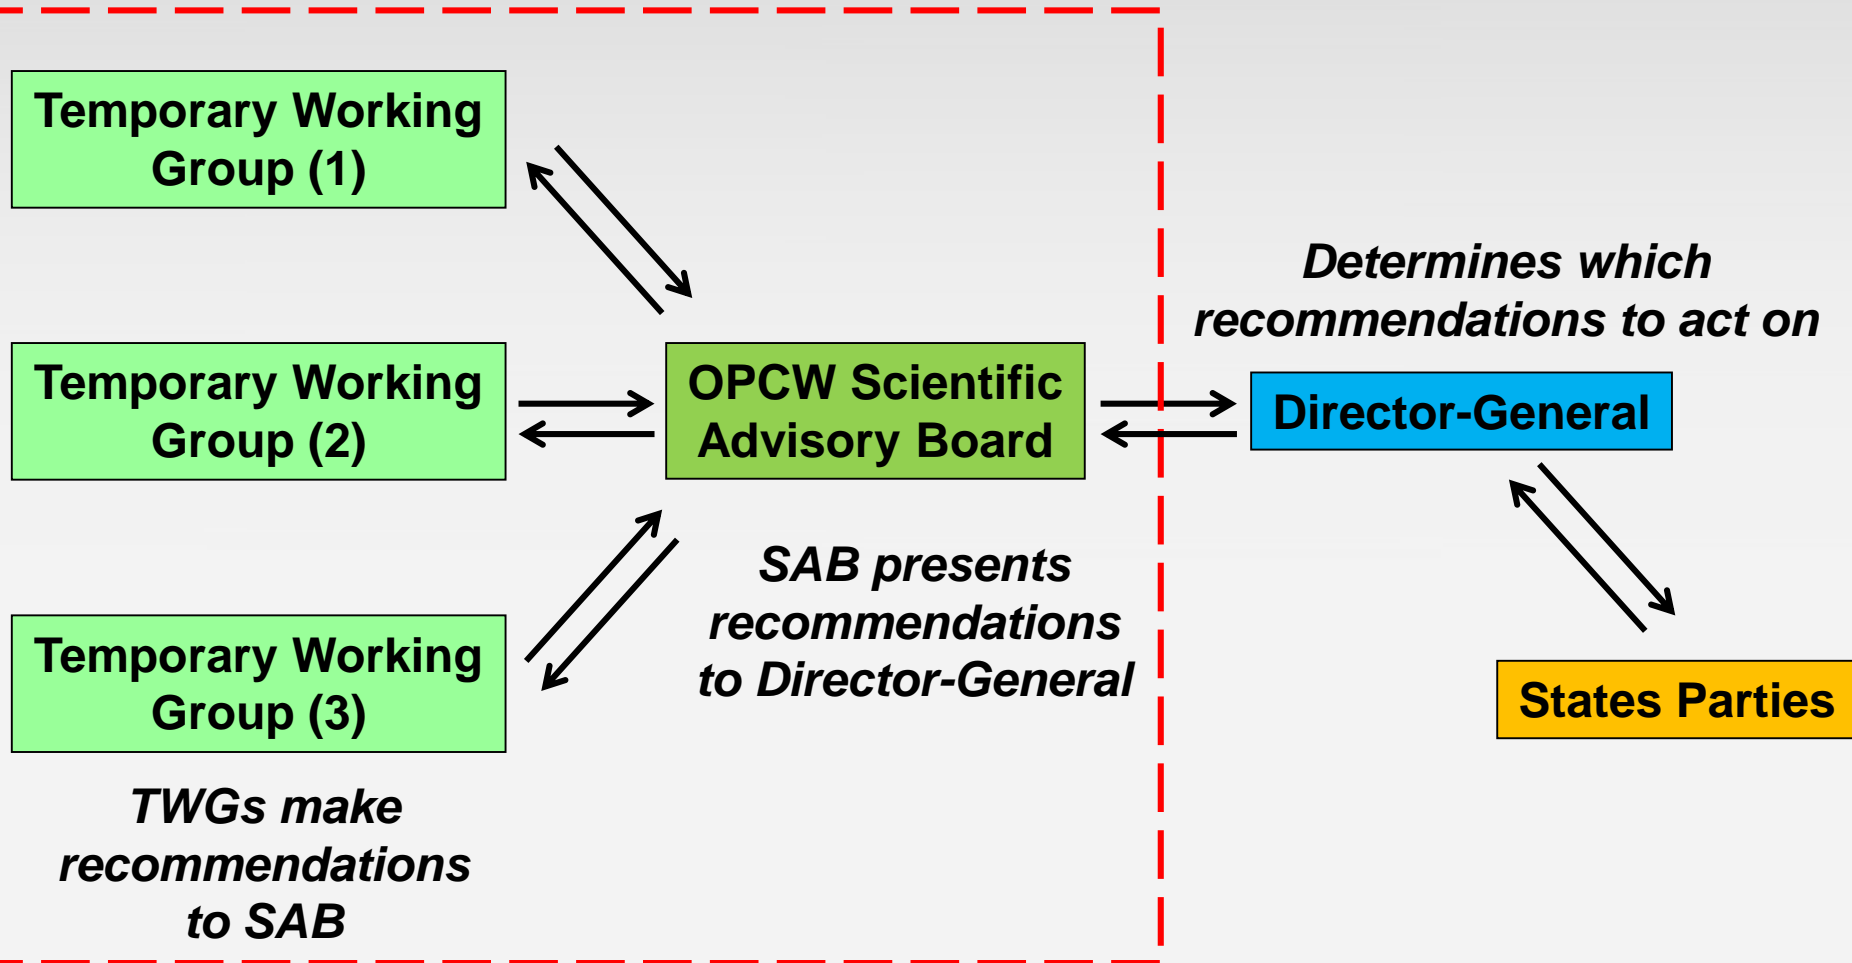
Temporary Working Group (1)

Temporary Working Group (2)

Temporary Working Group (3)

TWGs make recommendations to SAB

OPCW Scientific Advisory Board

SAB presents recommendations to Director-General

Determines which recommendations to act on

Director-General

States Parties